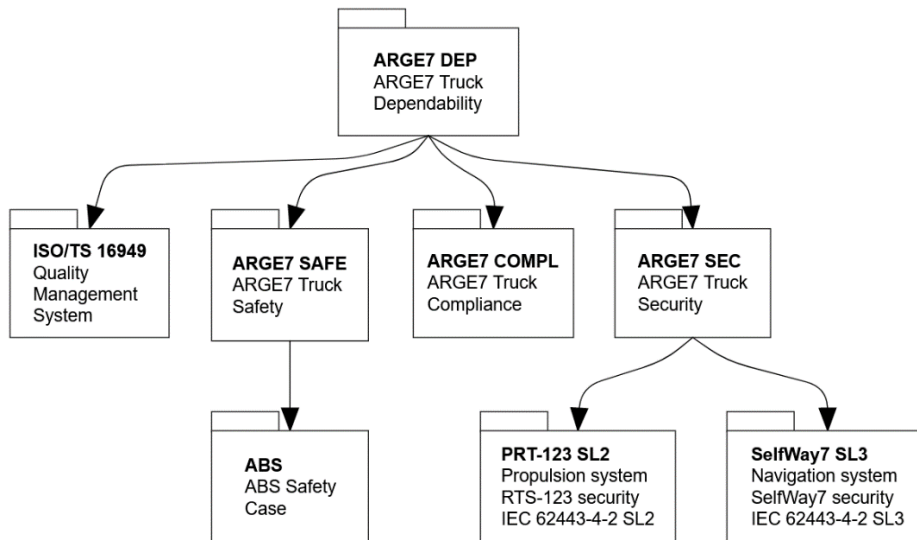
**ARGE7 DEP**
ARGE7 Truck Dependability

**ISO/TS 16949**
Quality Management System

**ARGE7 SAFE**
ARGE7 Truck Safety

**ARGE7 COMPL**
ARGE7 Truck Compliance

**ARGE7 SEC**
ARGE7 Truck Security

**ABS**
ABS Safety Case

**PRT-123 SL2**
Propulsion system
RTS-123 security
IEC 62443-4-2 SL2

**SelfWay7 SL3**
Navigation system
SelfWay7 security
IEC 62443-4-2 SL3